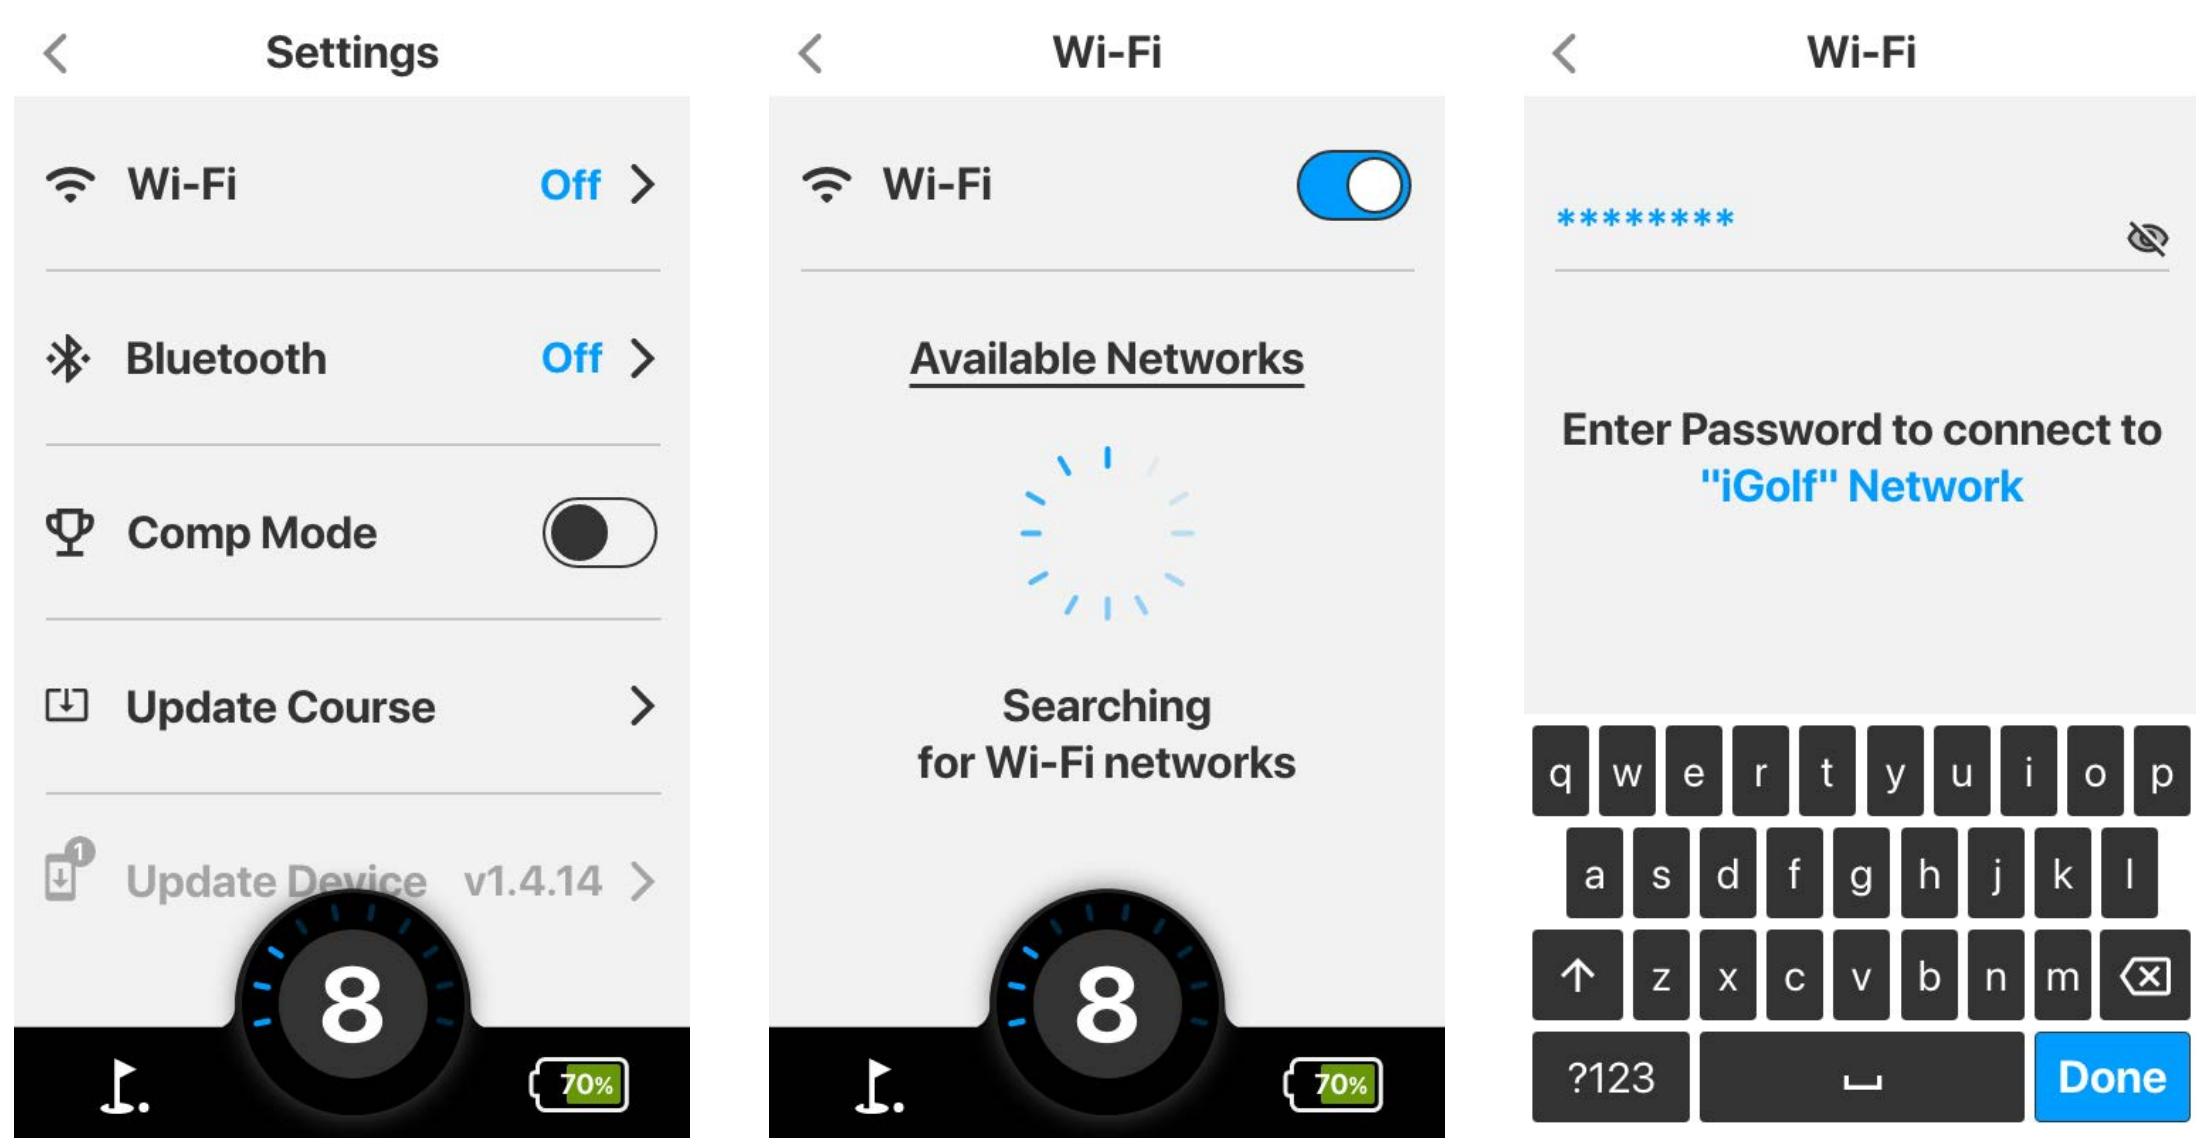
Settings

Wi-Fi Off

Bluetooth Off

Comp Mode

Update Course

Update Device v1.4.14

1

8

70%

Wi-Fi

Wi-Fi

Available Networks

Searching for Wi-Fi networks

8

70%

Wi-Fi

********

Enter Password to connect to "iGolf" Network

q w e r t y u i o p
a s d f g h j k l
z x c v b n m
?123 Done